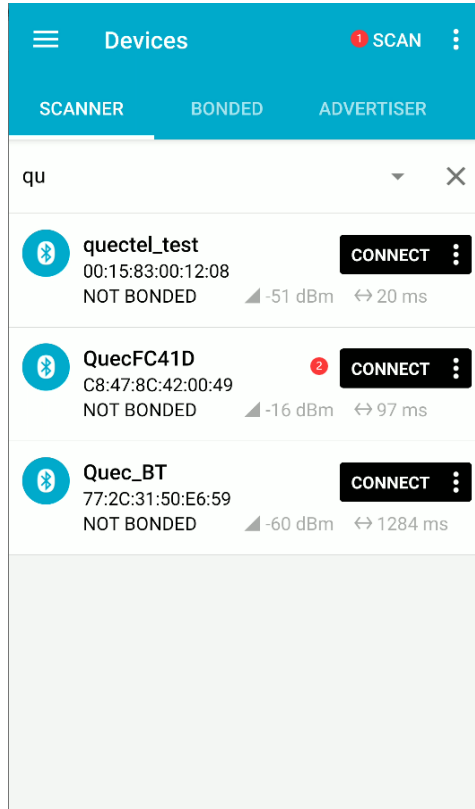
Devices
1 SCAN

SCANNER BONDED ADVERTISER

qu

quectel_test
00:15:83:00:12:08
NOT BONDED -51 dBm ↔ 20 ms
CONNECT

QuecFC41D
C8:47:8C:42:00:49
NOT BONDED -16 dBm ↔ 97 ms
2
CONNECT

Quec_BT
77:2C:31:50:E6:59
NOT BONDED -60 dBm ↔ 1284 ms
CONNECT